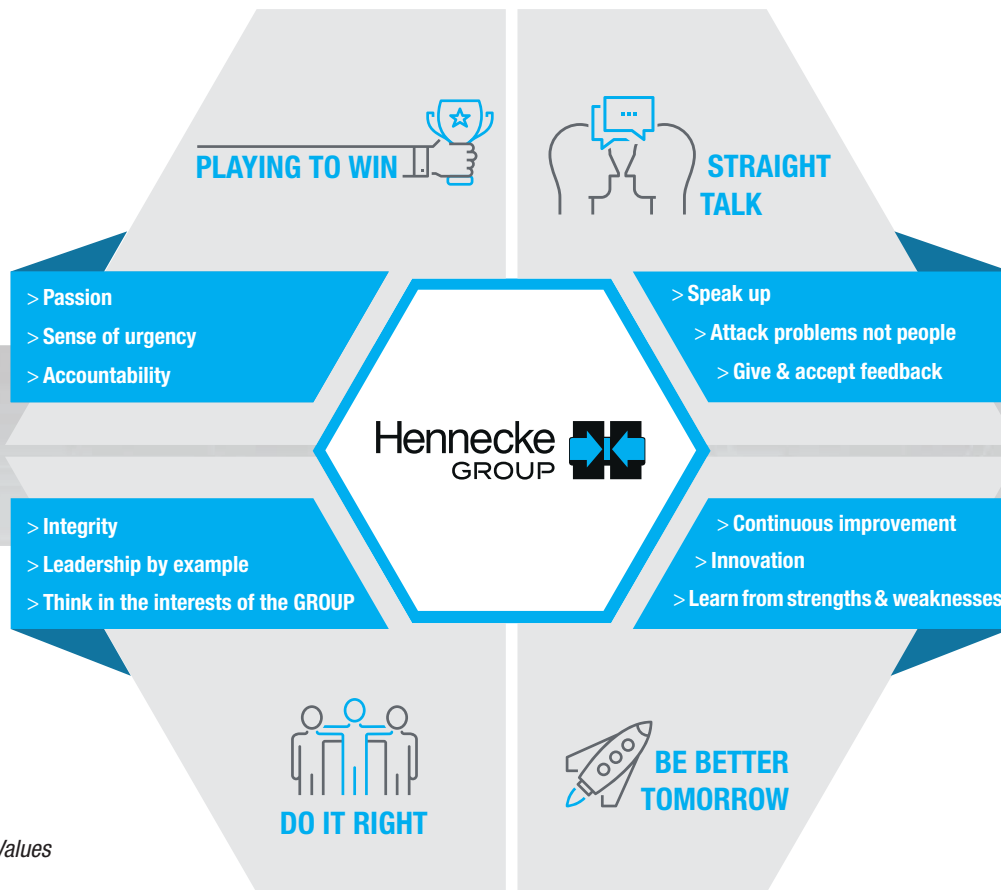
PLAYING TO WIN

STRAIGHT TALK

> Passion
> Sense of urgency
> Accountability

> Speak up
> Attack problems not people
> Give & accept feedback

Hennecke GROUP

> Integrity
> Leadership by example
> Think in the interests of the GROUP

> Continuous improvement
> Innovation
> Learn from strengths & weaknesses

DO IT RIGHT

BE BETTER TOMORROW

Values